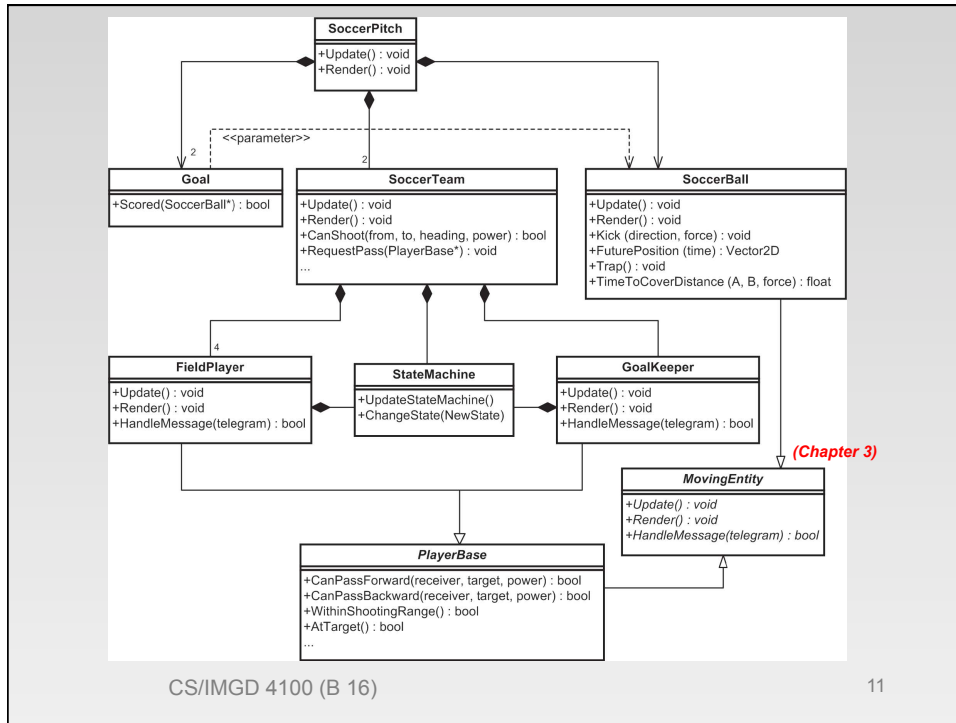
SoccerPitch

+Update() : void
+Render() : void

<<parameter>>

2

2

Goal

+Scored(SoccerBall*) : bool

SoccerTeam

+Update() : void
+Render() : void
+CanShoot(from, to, heading, power) : bool
+RequestPass(PlayerBase*) : void
...

SoccerBall

+Update() : void
+Render() : void
+Kick (direction, force) : void
+FuturePosition (time) : Vector2D
+Trap() : void
+TimeToCoverDistance (A, B, force) : float

4

FieldPlayer

+Update() : void
+Render() : void
+HandleMessage(telegram) : bool

StateMachine

+UpdateStateMachine()
+ChangeState(NewState)

GoalKeeper

+Update() : void
+Render() : void
+HandleMessage(telegram) : bool

(Chapter 3)

MovingEntity

+Update() : void
+Render() : void
+HandleMessage(telegram) : bool

PlayerBase

+CanPassForward(receiver, target, power) : bool
+CanPassBackward(receiver, target, power) : bool
+WithinShootingRange() : bool
+AtTarget() : bool
...

CS/IMGD 4100 (B 16)

11